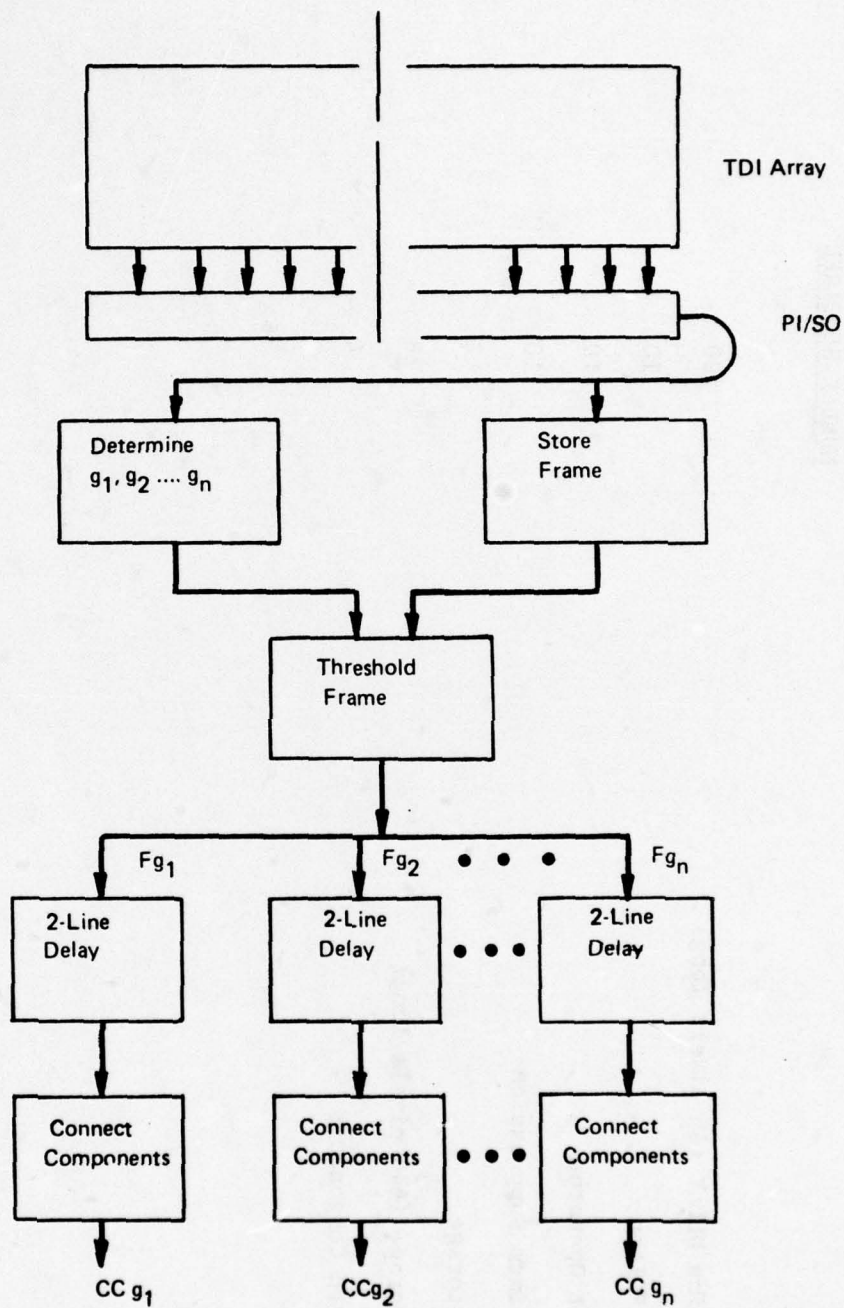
TDI Array

PI/SO

Determine $g_1, g_2 \cdots g_n$

Store Frame

Threshold Frame

$Fg_1$

$Fg_2$

$Fg_n$

2-Line Delay

2-Line Delay

2-Line Delay

Connect Components

Connect Components

Connect Components

CC $g_1$

CC$g_2$

CC $g_n$